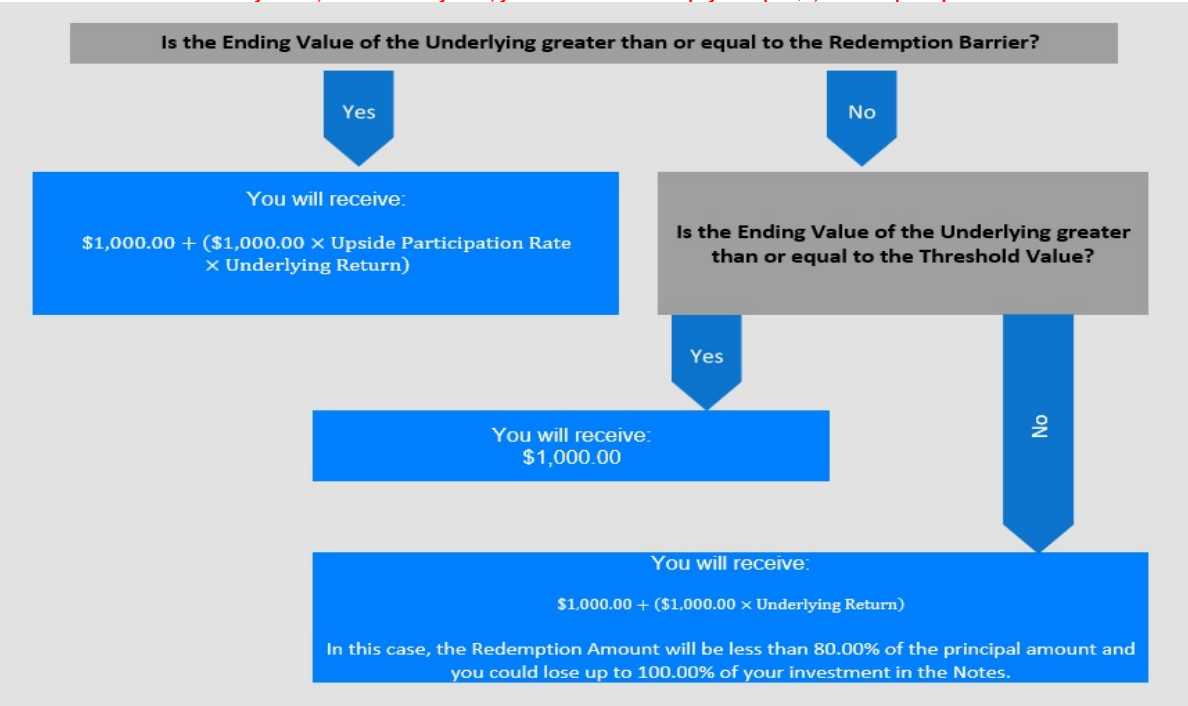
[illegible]

Is the Ending Value of the Underlying greater than or equal to the Redemption Barrier?

Yes

No

You will receive:

$\$1,000.00 + (\$1,000.00 \times$ Upside Participation Rate $\times$ Underlying Return)

Is the Ending Value of the Underlying greater than or equal to the Threshold Value?

Yes

You will receive:
$1,000.00

No

You will receive:

$\$1,000.00 + (\$1,000.00 \times$ Underlying Return)

In this case, the Redemption Amount will be less than 80.00% of the principal amount and you could lose up to 100.00% of your investment in the Notes.